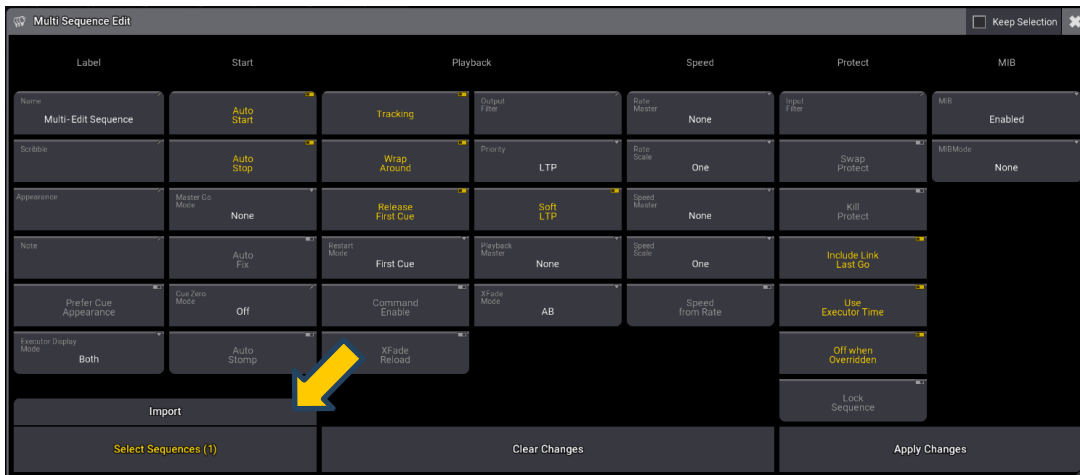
Multi Sequence Edit

Keep Selection

| Label | Start | Playback | | Speed | Protect | MIB |
|---|---|---|---|---|---|---|
| Name Multi-Edit Sequence | Auto Start | Tracking | Output Filter | Rate Master None | Input Filter | MIB Enabled |
| Scribble | Auto Stop | Wrap Around | Priority LTP | Rate Scale One | Swap Protect | MIBMode None |
| Appearance | Master Go Mode None | Release First Cue | Soft LTP | Speed Master None | Kill Protect | |
| Note | Auto Fix | Restart Mode First Cue | Playback Master None | Speed Scale One | Include Link Last Go | |
| Prefer Cue Appearance | Cue Zero Mode Off | Command Enable | XFade Mode AB | Speed from Rate | Use Executor Time | |
| Executor Display Mode Both | Auto Stomp | XFade Reload | | | Off when Overridden | |
| | | | | | Lock Sequence | |

Import

Select Sequences (1)

Clear Changes

Apply Changes